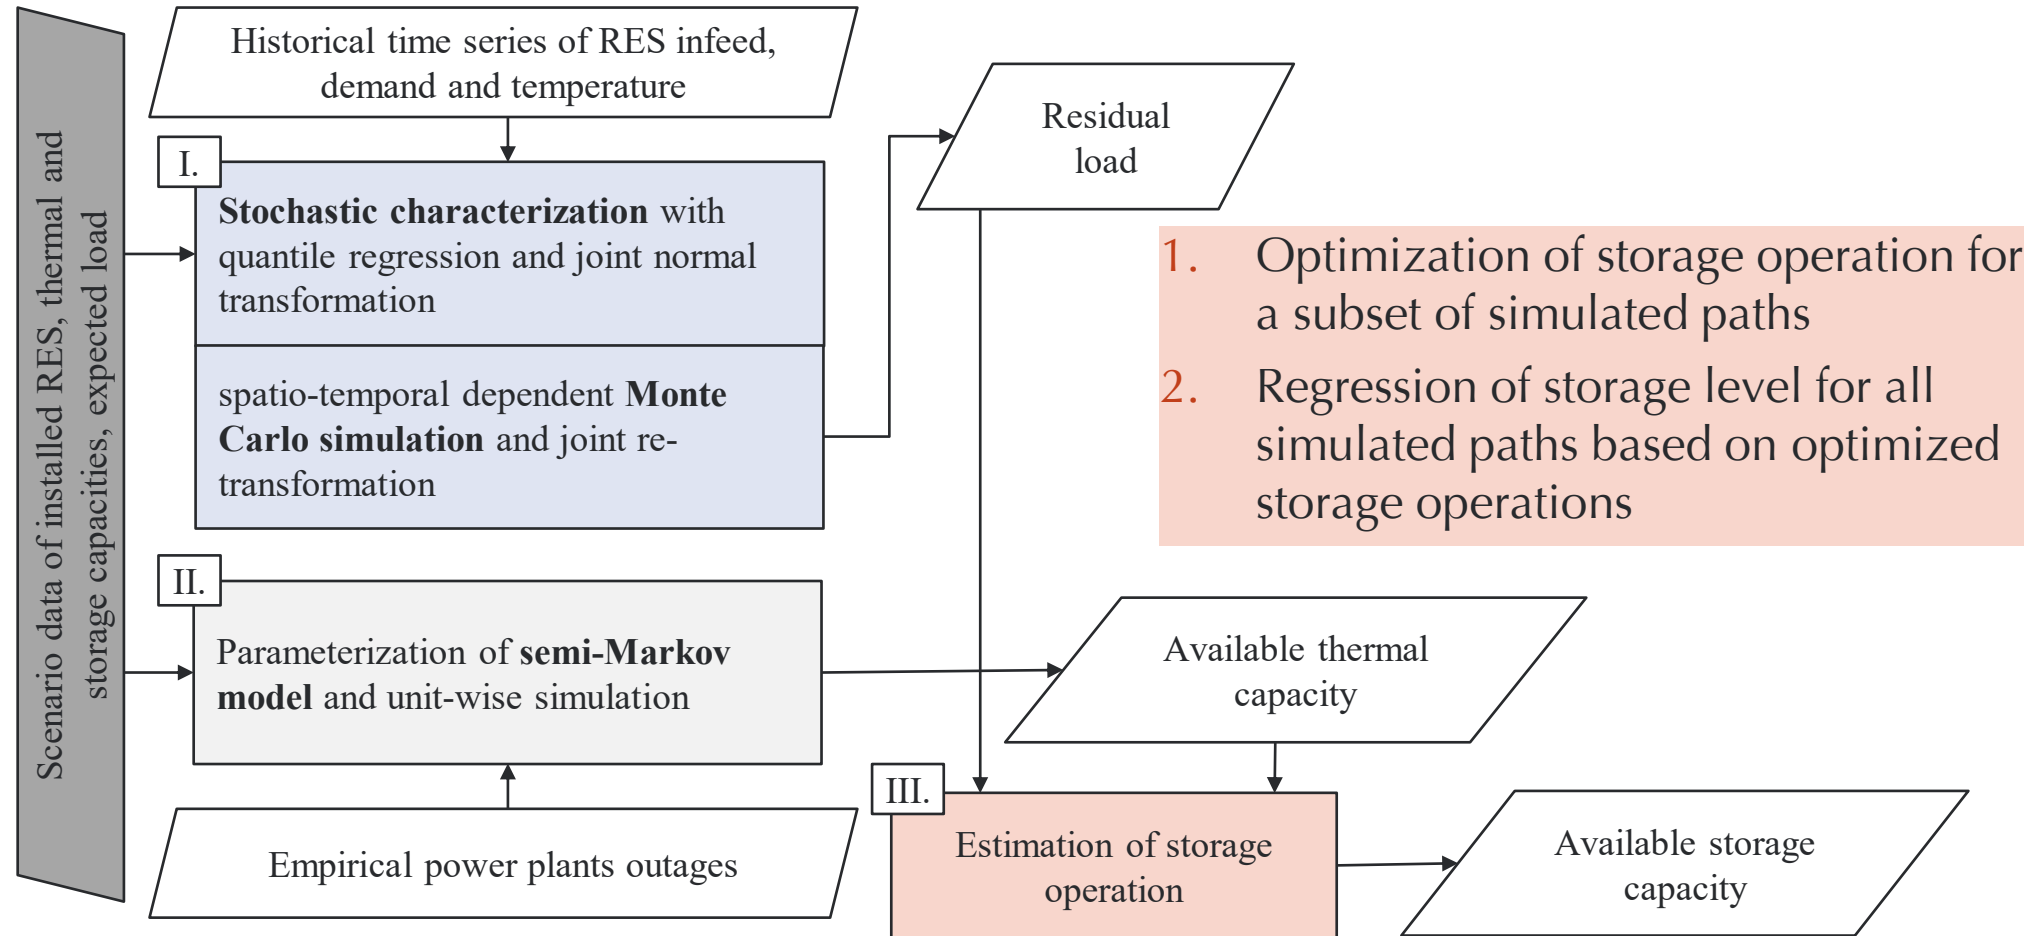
Scenario data of installed RES, thermal and storage capacities, expected load

Historical time series of RES infeed, demand and temperature

I.

Stochastic characterization with quantile regression and joint normal transformation

spatio-temporal dependent Monte Carlo simulation and joint re-transformation

Residual load

1. Optimization of storage operation for a subset of simulated paths

2. Regression of storage level for all simulated paths based on optimized storage operations

II.

Parameterization of semi-Markov model and unit-wise simulation

Available thermal capacity

Empirical power plants outages

III.

Estimation of storage operation

Available storage capacity